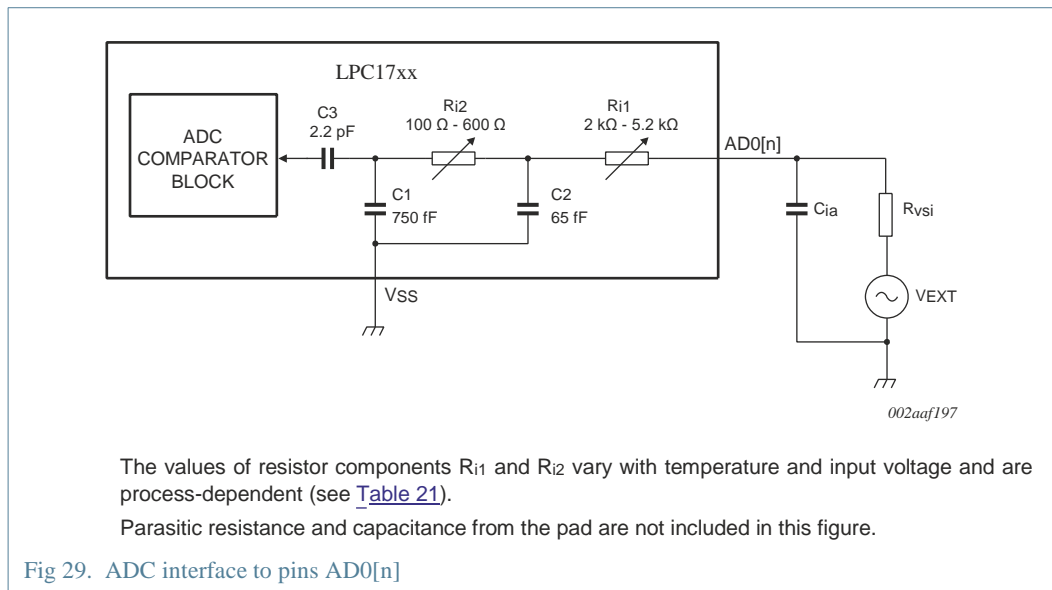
LPC17xx

ADC COMPARATOR BLOCK

C3
2.2 pF

Ri2
100 Ω - 600 Ω

Ri1
2 kΩ - 5.2 kΩ

AD0[n]

C1
750 fF

C2
65 fF

Cia

Rvsi

VSS

VEXT

002aaf197

The values of resistor components $R_{i1}$ and $R_{i2}$ vary with temperature and input voltage and are process-dependent (see Table 21).

Parasitic resistance and capacitance from the pad are not included in this figure.

Fig 29. ADC interface to pins AD0[n]